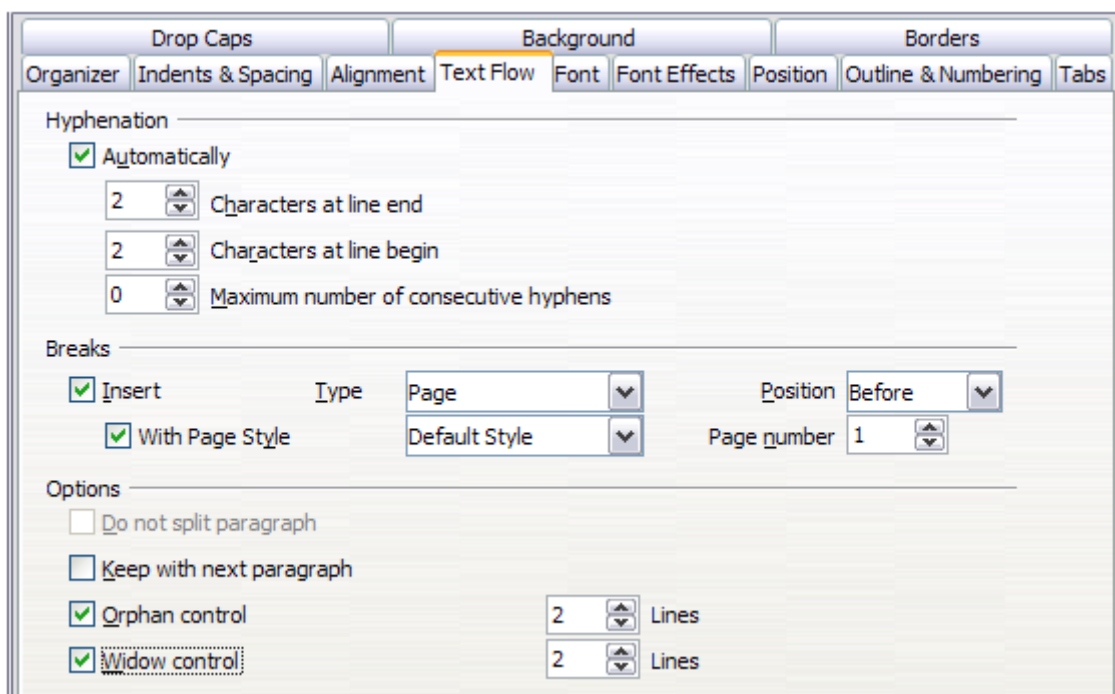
Drop Caps
Background
Borders
Organizer
Indents & Spacing
Alignment
Text Flow
Font
Font Effects
Position
Outline & Numbering
Tabs

Hyphenation

Automatically

2 Characters at line end

2 Characters at line begin

0 Maximum number of consecutive hyphens

Breaks

Insert Type Page Position Before

With Page Style Default Style Page number 1

Options

Do not split paragraph

Keep with next paragraph

Orphan control 2 Lines

Widow control 2 Lines